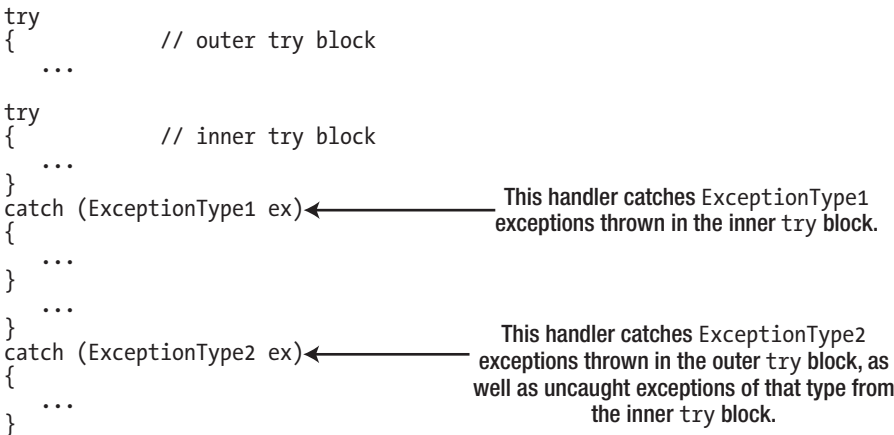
try
{           // outer try block
   ...

try
{           // inner try block
   ...
}
catch (ExceptionType1 ex)
{
   ...
}
   ...
}
catch (ExceptionType2 ex)
{
   ...
}

This handler catches ExceptionType1 exceptions thrown in the inner try block.

This handler catches ExceptionType2 exceptions thrown in the outer try block, as well as uncaught exceptions of that type from the inner try block.